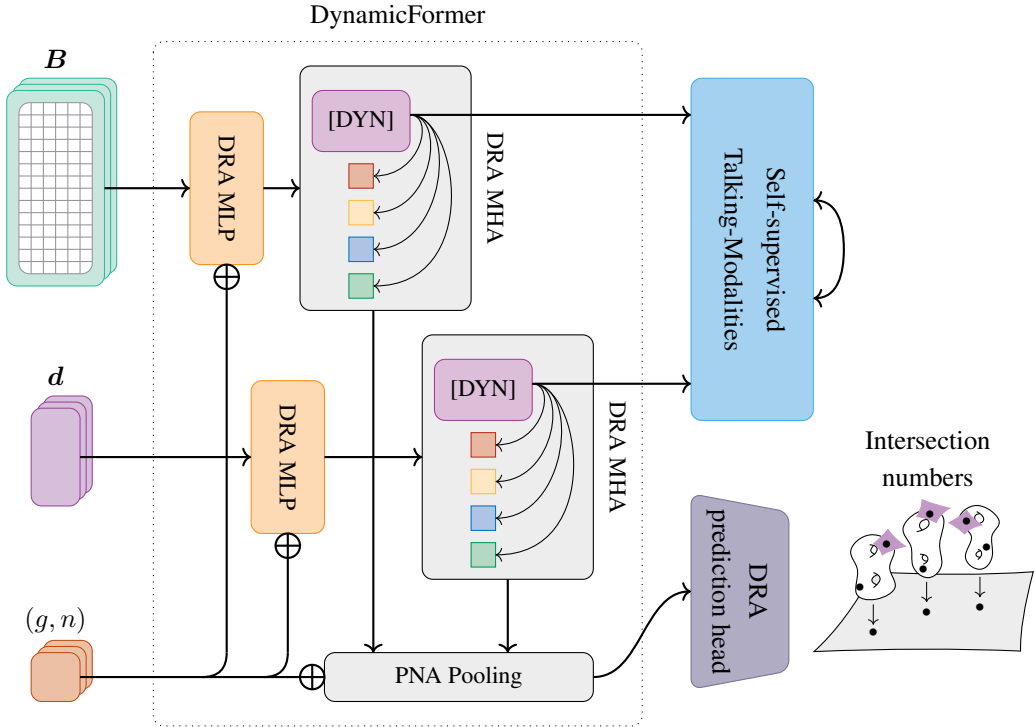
DynamicFormer

$\boldsymbol{B}$

DRA MLP

[DYN]

DRA MHA

Self-supervised Talking-Modalities

$\boldsymbol{d}$

DRA MLP

[DYN]

DRA MHA

Intersection numbers

DRA prediction head

$(g, n)$

PNA Pooling